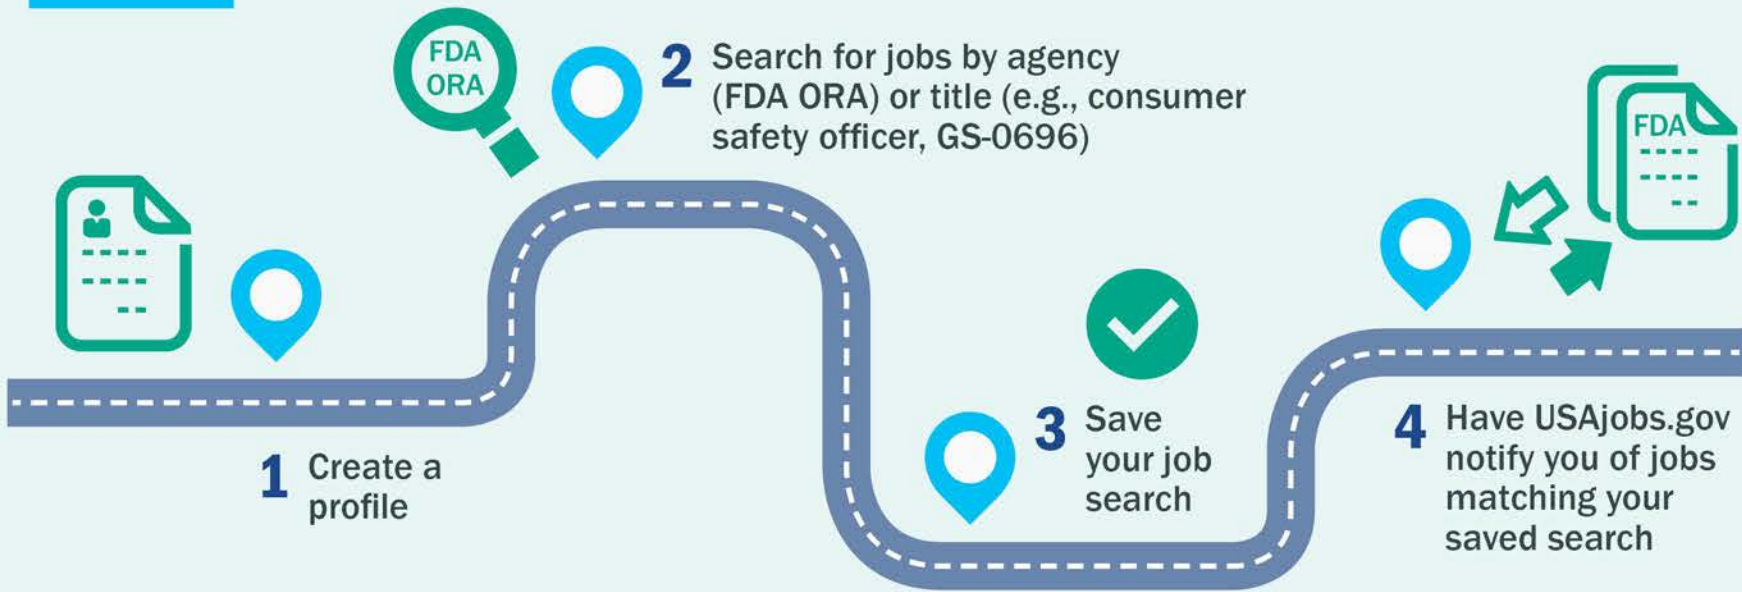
FDA ORA

2 Search for jobs by agency (FDA ORA) or title (e.g., consumer safety officer, GS-0696)

FDA

1 Create a profile

3 Save your job search

4 Have USAjobs.gov notify you of jobs matching your saved search